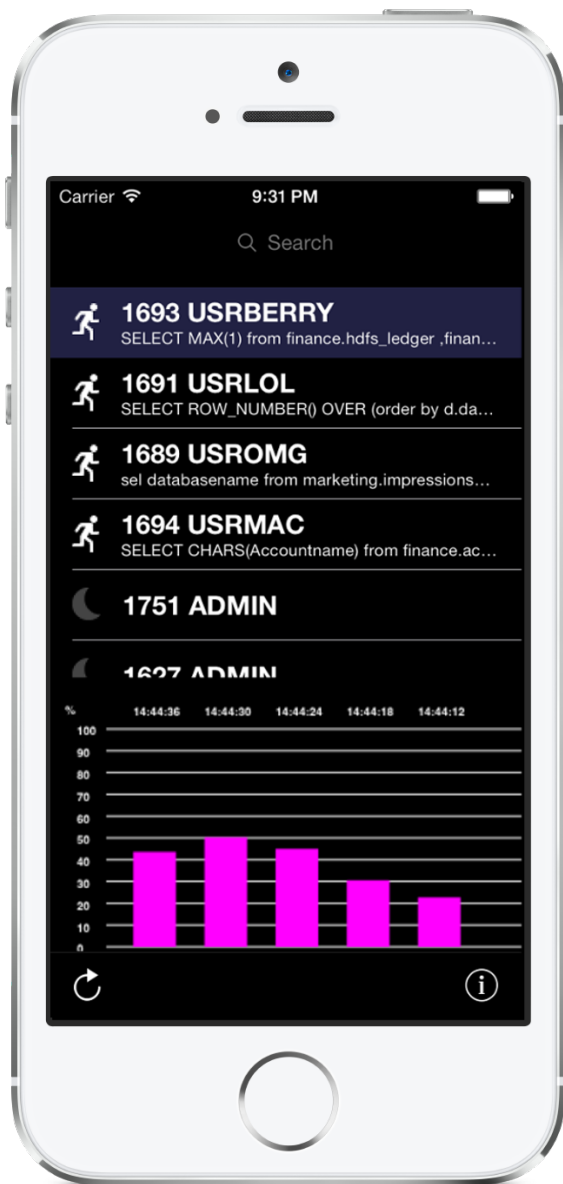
Carrier 9:31 PM

Search

1693 USRBERRY
SELECT MAX(1) from finance.hdfs_ledger ,finan...

1691 USRLOL
SELECT ROW_NUMBER() OVER (order by d.da...

1689 USROMG
sel databasename from marketing.impressions...

1694 USRMAC
SELECT CHARS(Accountname) from finance.ac...

1751 ADMIN

1627 ADMIN

%
14:44:36 14:44:30 14:44:24 14:44:18 14:44:12
100
90
80
70
60
50
40
30
20
10
0

i